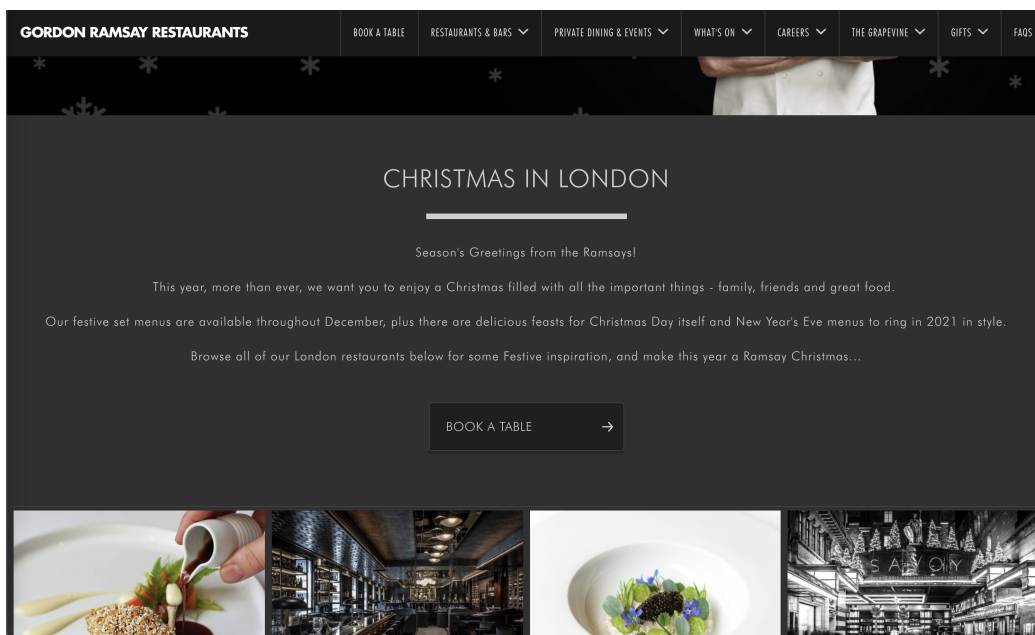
GORDON RAMSAY RESTAURANTS

BOOK A TABLE RESTAURANTS & BARS PRIVATE DINING & EVENTS WHAT'S ON CAREERS THE GRAPEVINE GIFTS FAQS

CHRISTMAS IN LONDON

Season's Greetings from the Ramsays!

This year, more than ever, we want you to enjoy a Christmas filled with all the important things - family, friends and great food.

Our festive set menus are available throughout December, plus there are delicious feasts for Christmas Day itself and New Year's Eve menus to ring in 2021 in style.

Browse all of our London restaurants below for some Festive inspiration, and make this year a Ramsay Christmas...

BOOK A TABLE →

SAVOY